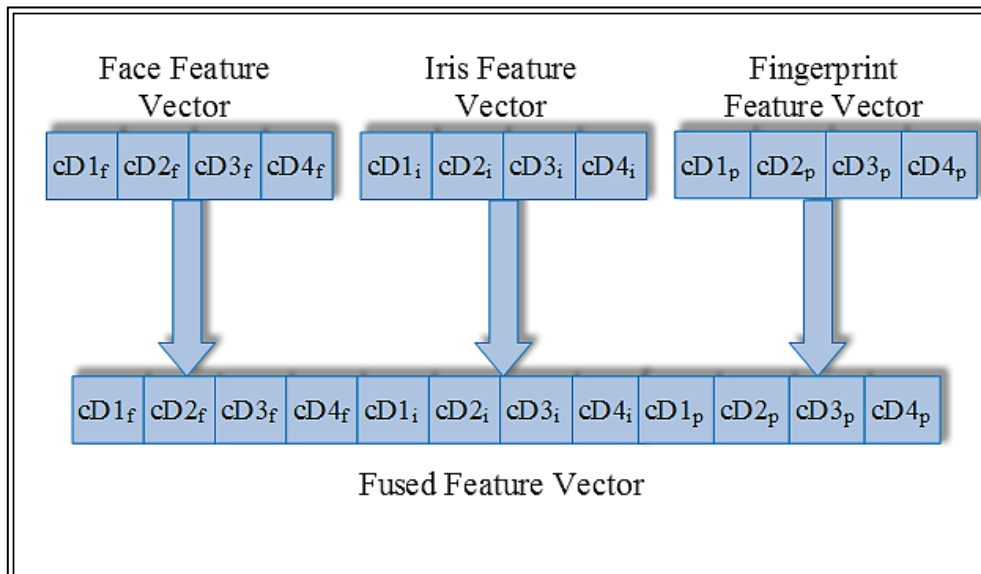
Face Feature Vector

| $cD1_f$ | $cD2_f$ | $cD3_f$ | $cD4_f$ |
|---|---|---|---|

Iris Feature Vector

| $cD1_i$ | $cD2_i$ | $cD3_i$ | $cD4_i$ |
|---|---|---|---|

Fingerprint Feature Vector

| $cD1_p$ | $cD2_p$ | $cD3_p$ | $cD4_p$ |
|---|---|---|---|

| $cD1_f$ | $cD2_f$ | $cD3_f$ | $cD4_f$ | $cD1_i$ | $cD2_i$ | $cD3_i$ | $cD4_i$ | $cD1_p$ | $cD2_p$ | $cD3_p$ | $cD4_p$ |
|---|---|---|---|---|---|---|---|---|---|---|---|

Fused Feature Vector